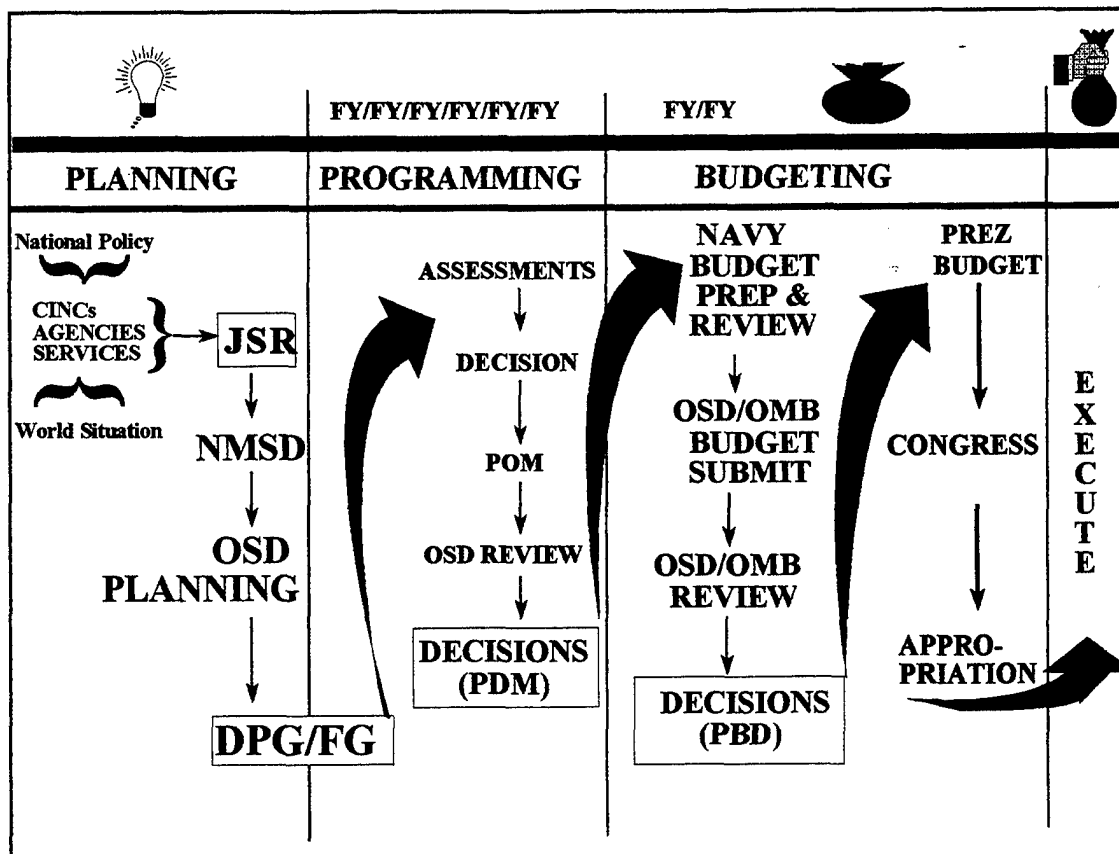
FY/FY/FY/FY/FY/FY

FY/FY

PLANNING

PROGRAMMING

BUDGETING

National Policy

CINCs
AGENCIES
SERVICES

JSR

World Situation

NMSD

OSD PLANNING

DPG/FG

ASSESSMENTS

DECISION

POM

OSD REVIEW

DECISIONS (PDM)

NAVY BUDGET PREP & REVIEW

OSD/OMB BUDGET SUBMIT

OSD/OMB REVIEW

DECISIONS (PBD)

PREZ BUDGET

CONGRESS

APPRO-PRIATION

EXECUTE